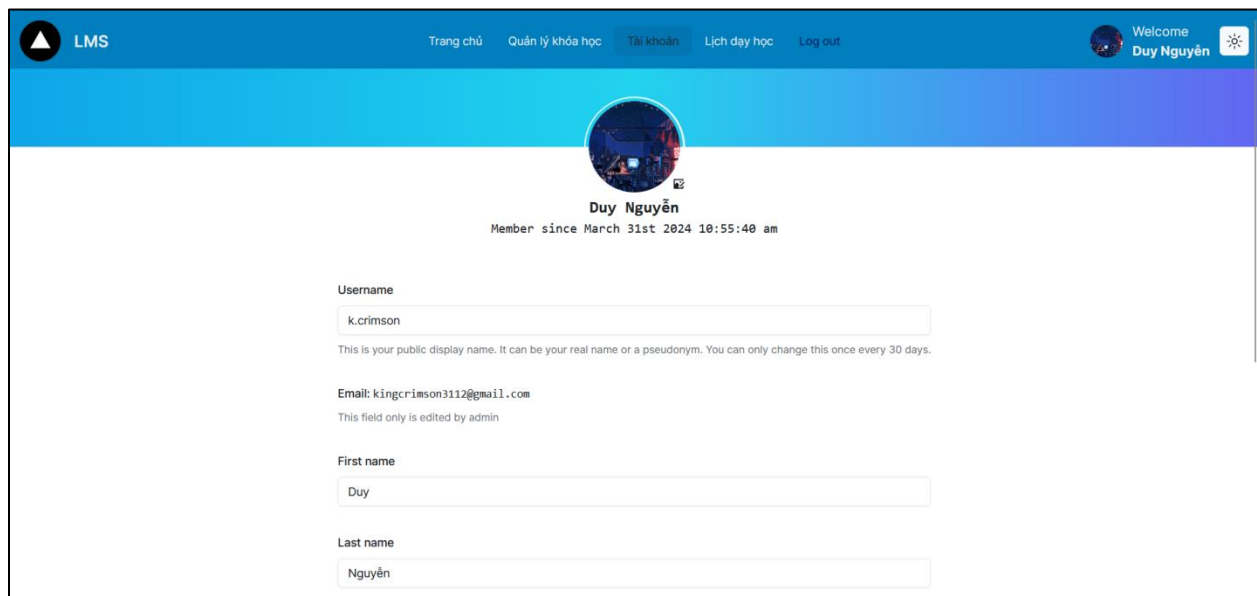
LMS

Trang chủ Quản lý khóa học Tài khoản Lịch dạy học Log out

Welcome
Duy Nguyễn

Duy Nguyễn
Member since March 31st 2024 10:55:40 am

Username
k.crimson
This is your public display name. It can be your real name or a pseudonym. You can only change this once every 30 days.

Email: kingcrimson3112@gmail.com
This field only is edited by admin

First name
Duy

Last name
Nguyễn